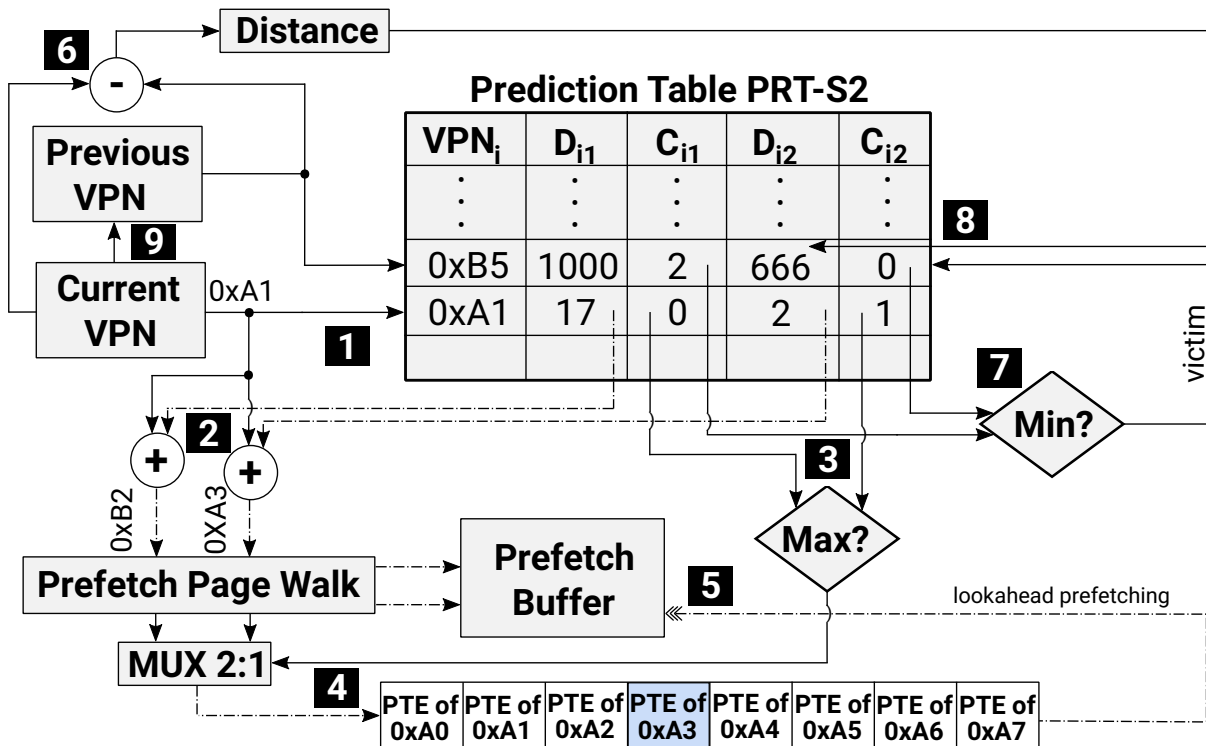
Distance

6

-

Previous VPN

9

Current VPN

0xA1

1

Prediction Table PRT-S2

| $VPN_i$ | $D_{i1}$ | $C_{i1}$ | $D_{i2}$ | $C_{i2}$ |
|---|---|---|---|---|
| ⋮ | ⋮ | ⋮ | ⋮ | ⋮ |
| 0xB5 | 1000 | 2 | 666 | 0 |
| 0xA1 | 17 | 0 | 2 | 1 |
| | | | | |

8

victim

7

Min?

2

+

+

3

Max?

0xB2

0XA3

Prefetch Page Walk

Prefetch Buffer

5

lookahead prefetching

MUX 2:1

4

| PTE of 0xA0 | PTE of 0xA1 | PTE of 0xA2 | PTE of 0xA3 | PTE of 0xA4 | PTE of 0xA5 | PTE of 0xA6 | PTE of 0xA7 |
|---|---|---|---|---|---|---|---|